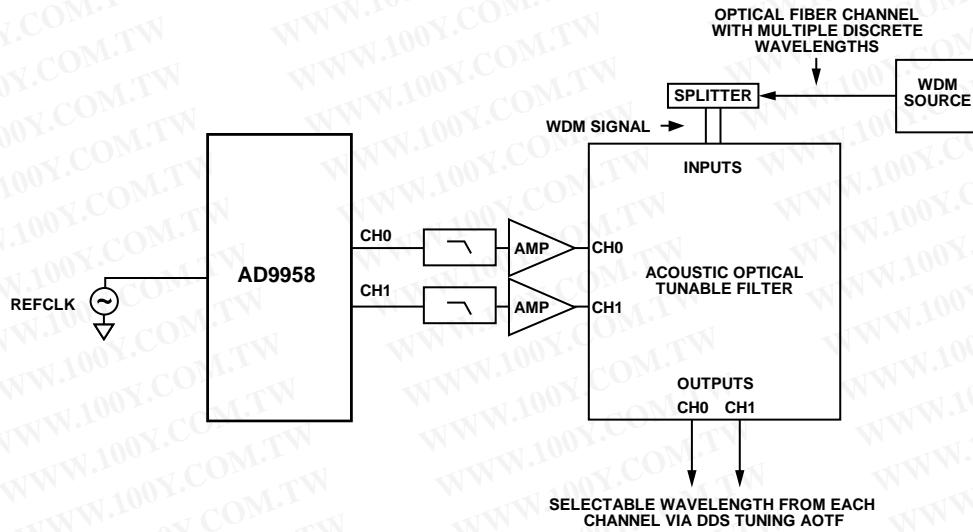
OPTICAL FIBER CHANNEL WITH MULTIPLE DISCRETE WAVELENGTHS

SPLITTER

WDM SOURCE

WDM SIGNAL

INPUTS

AD9958

REFCLK

CH0

CH1

AMP

AMP

CH0

CH1

ACOUSTIC OPTICAL TUNABLE FILTER

OUTPUTS

CH0 CH1

SELECTABLE WAVELENGTH FROM EACH CHANNEL VIA DDS TUNING AOTF

WWW.100Y.COM.TW